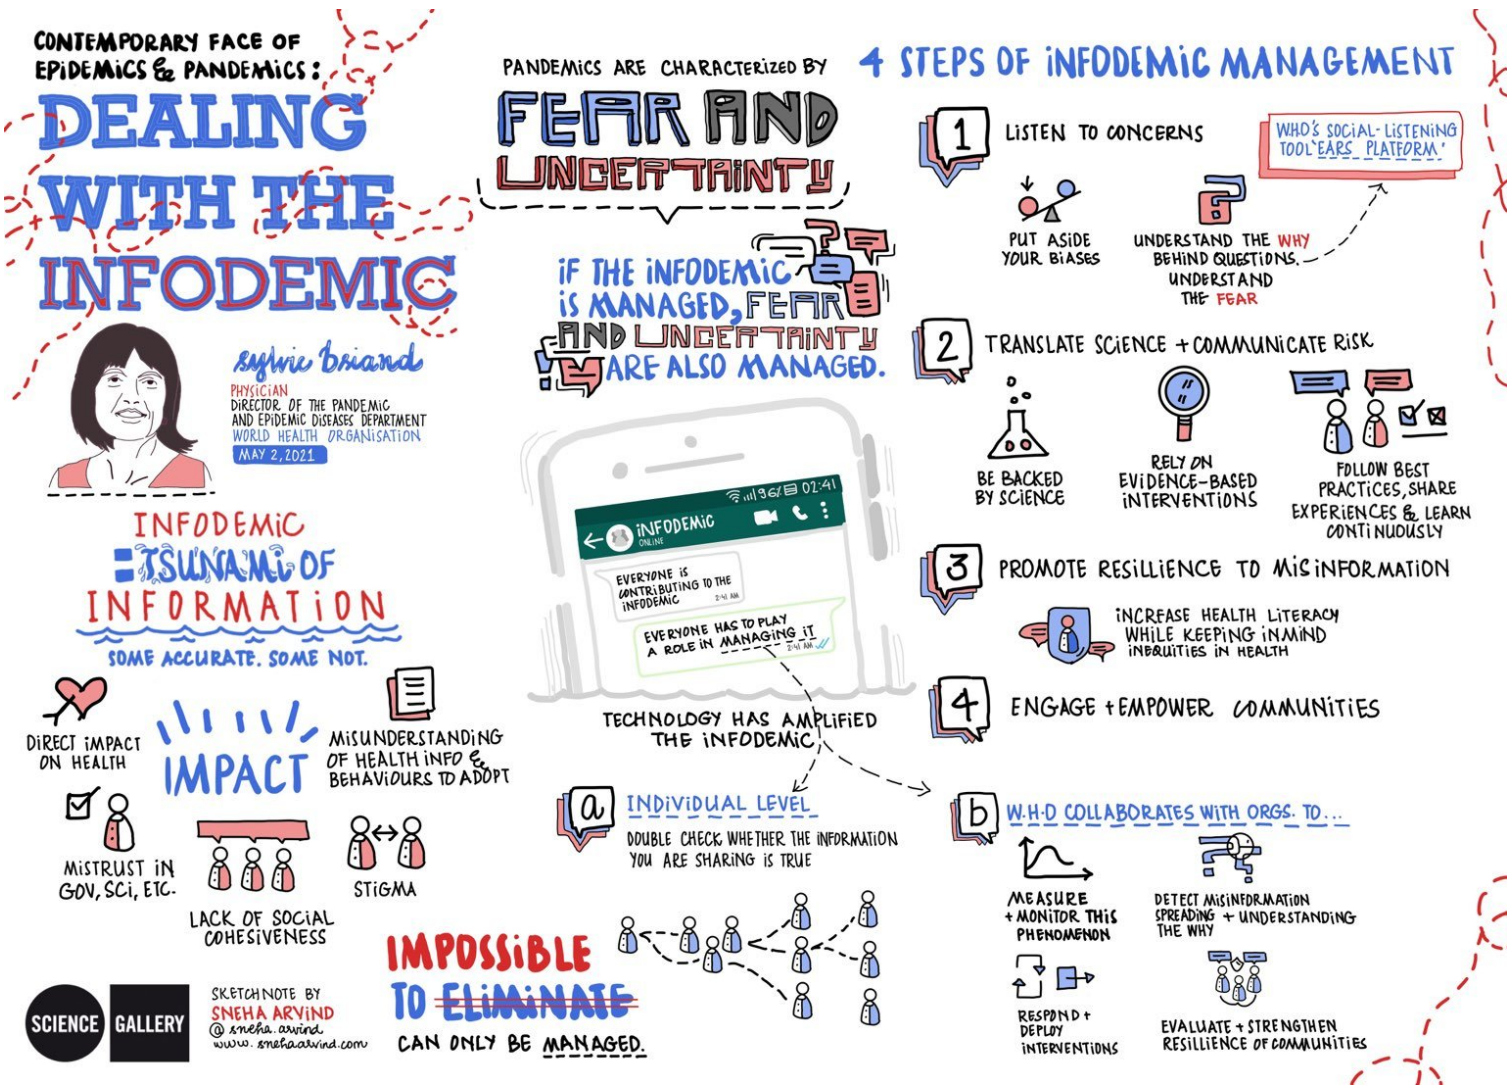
CONTEMPORARY FACE OF EPIDEMICS & PANDEMICS:
DEALING WITH THE INFODEMIC

Sylvie Briand
PHYSICIAN
DIRECTOR OF THE PANDEMIC AND EPIDEMIC DISEASES DEPARTMENT
WORLD HEALTH ORGANISATION
MAY 2, 2021

INFODEMIC = TSUNAMI OF INFORMATION
SOME ACCURATE. SOME NOT.

IMPACT
DIRECT IMPACT ON HEALTH
MISUNDERSTANDING OF HEALTH INFO & BEHAVIOURS TO ADOPT
MISTRUST IN GOV, SCI, ETC.
LACK OF SOCIAL COHESIVENESS
STIGMA

SCIENCE GALLERY
SKETCHNOTE BY SNEHA ARVIND
@sneha.arvind
www.snehaarvind.com

PANDEMICS ARE CHARACTERIZED BY
FEAR AND UNCERTAINTY

IF THE INFODEMIC IS MANAGED, FEAR AND UNCERTAINTY ARE ALSO MANAGED.

96% 02:41
INFODEMIC
ONLINE
EVERYONE IS CONTRIBUTING TO THE INFODEMIC 2:41 AM
EVERYONE HAS TO PLAY A ROLE IN MANAGING IT 2:41 AM

TECHNOLOGY HAS AMPLIFIED THE INFODEMIC

a INDIVIDUAL LEVEL
DOUBLE CHECK WHETHER THE INFORMATION YOU ARE SHARING IS TRUE

IMPOSSIBLE TO ELIMINATE
CAN ONLY BE MANAGED.

4 STEPS OF INFODEMIC MANAGEMENT

1 LISTEN TO CONCERNS
WHO'S SOCIAL-LISTENING TOOL 'EARS PLATFORM'
PUT ASIDE YOUR BIASES
UNDERSTAND THE WHY BEHIND QUESTIONS. UNDERSTAND THE FEAR

2 TRANSLATE SCIENCE + COMMUNICATE RISK
BE BACKED BY SCIENCE
RELY ON EVIDENCE-BASED INTERVENTIONS
FOLLOW BEST PRACTICES, SHARE EXPERIENCES & LEARN CONTINUOUSLY

3 PROMOTE RESILLIENCE TO MISINFORMATION
INCREASE HEALTH LITERACY WHILE KEEPING IN MIND INEQUITIES IN HEALTH

4 ENGAGE + EMPOWER COMMUNITIES

b W.H.O COLLABORATES WITH ORGS. TO...
MEASURE + MONITOR THIS PHENOMENON
DETECT MISINFORMATION SPREADING + UNDERSTANDING THE WHY
RESPOND + DEPLOY INTERVENTIONS
EVALUATE + STRENGTHEN RESILLIENCE OF COMMUNITIES